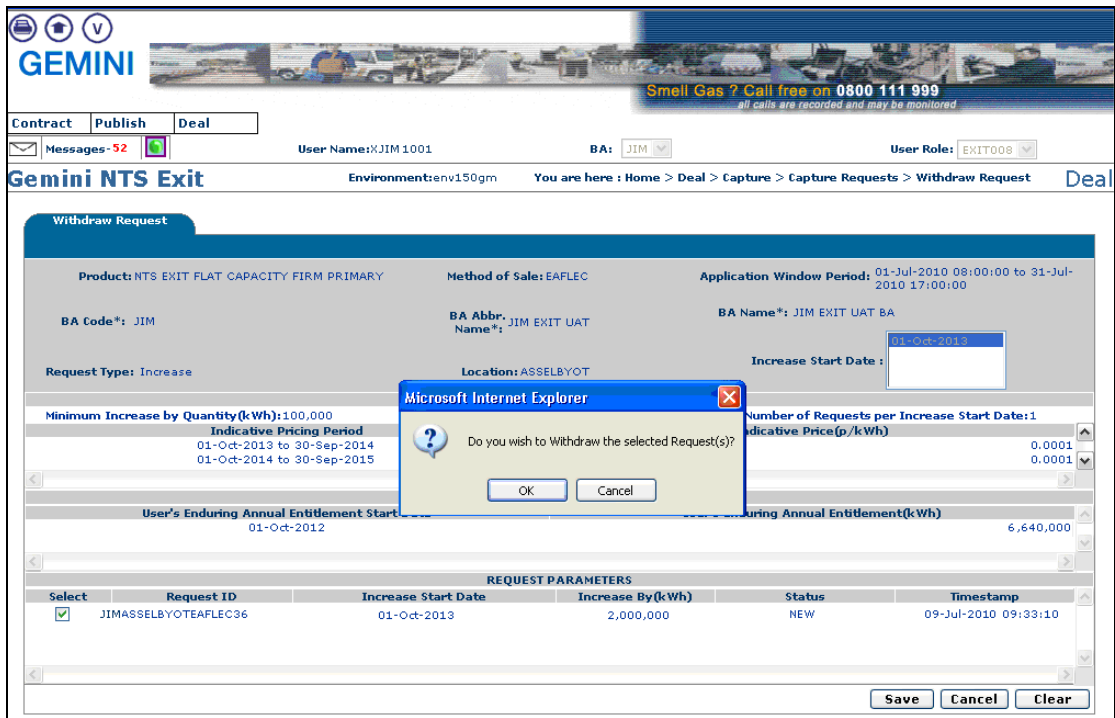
GEMINI

Smell Gas ? Call free on 0800 111 999
all calls are recorded and may be monitored

Contract | Publish | Deal

Messages-52

User Name: XJIM1001

BA: JIM

User Role: EXIT008

Gemini NTS Exit

Environment: env150gm

You are here : Home > Deal > Capture > Capture Requests > Withdraw Request

Deal

Withdraw Request

Product: NTS EXIT FLAT CAPACITY FIRM PRIMARY

Method of Sale: EAFLEC

Application Window Period: 01-Jul-2010 08:00:00 to 31-Jul-2010 17:00:00

BA Code*: JIM

BA Abbr. Name*: JIM EXIT UAT

BA Name*: JIM EXIT UAT BA

Increase Start Date : 01-Oct-2013

Request Type: Increase

Location: ASSELBYOT

Minimum Increase by Quantity(kWh): 100,000

Number of Requests per Increase Start Date: 1

| Indicative Pricing Period | Indicative Price(p/kWh) |
|---|---|
| 01-Oct-2013 to 30-Sep-2014 | 0.0001 |
| 01-Oct-2014 to 30-Sep-2015 | 0.0001 |

Microsoft Internet Explorer

Do you wish to Withdraw the selected Request(s)?

OK | Cancel

| User's Enduring Annual Entitlement Start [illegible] | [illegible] Enduring Annual Entitlement(kWh) |
|---|---|
| 01-Oct-2012 | 6,640,000 |

REQUEST PARAMETERS

| Select | Request ID | Increase Start Date | Increase By(kWh) | Status | Timestamp |
|---|---|---|---|---|---|
| ✓ | JIMASSELBYOTEAFLEC36 | 01-Oct-2013 | 2,000,000 | NEW | 09-Jul-2010 09:33:10 |

Save | Cancel | Clear